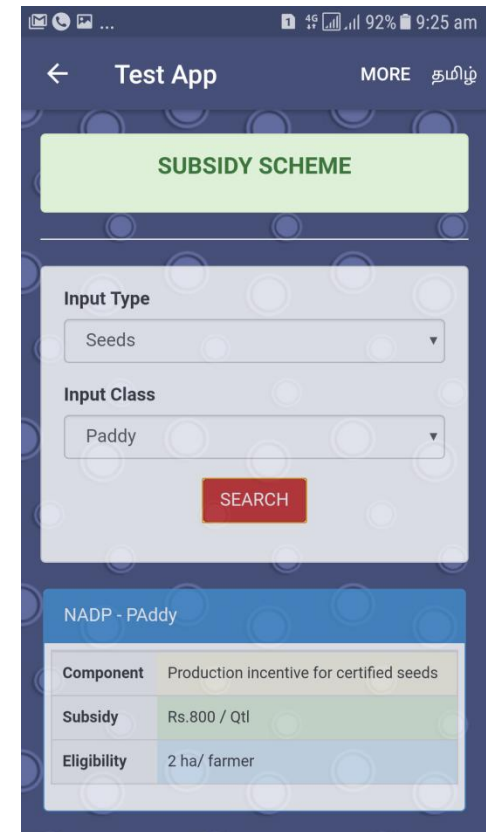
1 4G 92% 9:25 am

Test App MORE தமிழ்

SUBSIDY SCHEME

Input Type
Seeds

Input Class
Paddy

SEARCH

NADP - PAddy

| Component | Production incentive for certified seeds |
|---|---|
| Subsidy | Rs.800 / Qtl |
| Eligibility | 2 ha/ farmer |